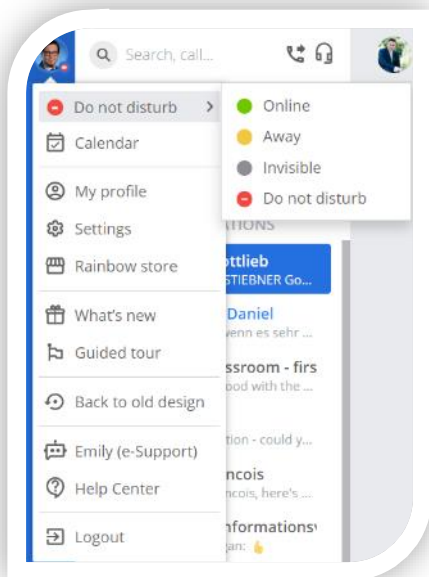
Search, call...

Do not disturb
Calendar
My profile
Settings
Rainbow store
What's new
Guided tour
Back to old design
Emily (e-Support)
Help Center
Logout

Online
Away
Invisible
Do not disturb

ATIONS
ottlieb
STIEBNER Go...
Daniel
wenn es sehr ...
ssroom - firs
ood with the ...
tion - could y...
ncois
ncois, here's ...
nformations
an: 👌